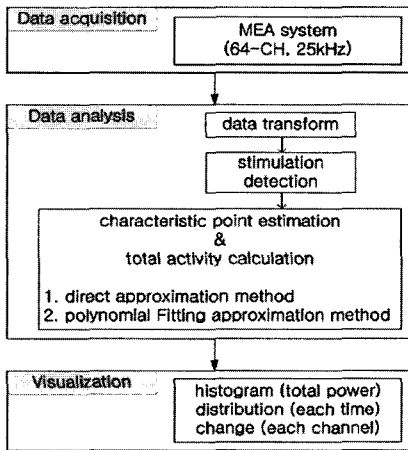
Data acquisition

MEA system (64-CH. 25kHz)

Data analysis

data transform

stimulation detection

characteristic point estimation & total activity calculation

1. direct approximation method
2. polynomial Fitting approximation method

Visualization

histogram (total power)
distribution (each time)
change (each channel)